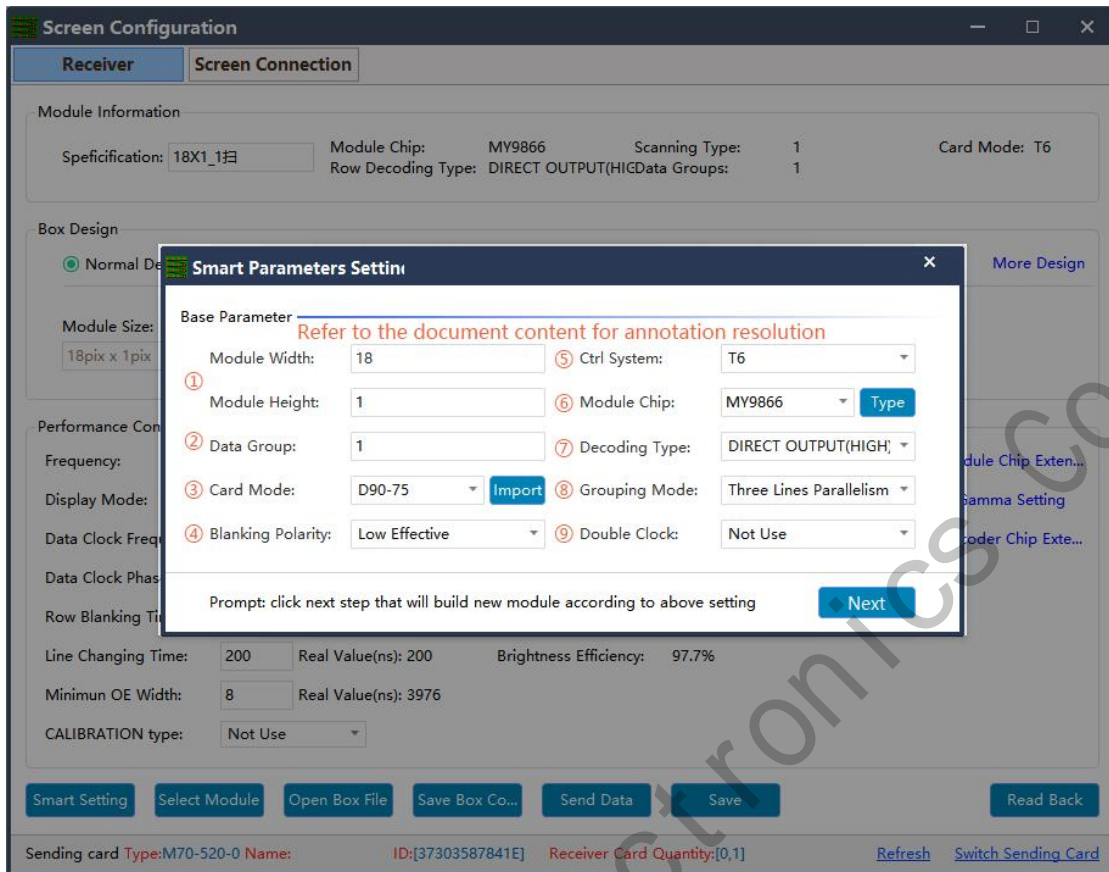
Screen Configuration

Receiver | Screen Connection

Module Information

Specification: 18X1_1扫
Module Chip: MY9866
Row Decoding Type: DIRECT OUTPUT(HIC
Scanning Type: 1
Data Groups: 1
Card Mode: T6

Box Design

Normal De
More Design

Module Size:
18pix x 1pix

Performance Con
Frequency:
Display Mode:
Data Clock Freq
Data Clock Phas
Row Blanking Ti
dule Chip Exten...
Gamma Setting
coder Chip Exte...

Smart Parameters Settin

Base Parameter
Refer to the document content for annotation resolution

① Module Width: 18
Module Height: 1
② Data Group: 1
③ Card Mode: D90-75 Import
④ Blanking Polarity: Low Effective
⑤ Ctrl System: T6
⑥ Module Chip: MY9866 Type
⑦ Decoding Type: DIRECT OUTPUT(HIGH)
⑧ Grouping Mode: Three Lines Parallelism
⑨ Double Clock: Not Use

Prompt: click next step that will build new module according to above setting
Next

Line Changing Time: 200 Real Value(ns): 200
Brightness Efficiency: 97.7%
Minimun OE Width: 8 Real Value(ns): 3976
CALIBRATION type: Not Use

Smart Setting | Select Module | Open Box File | Save Box Co... | Send Data | Save | Read Back

Sending card Type:M70-520-0 Name: ID:[37303587841E] Receiver Card Quantity:[0,1] Refresh Switch Sending Card

ctronics Co